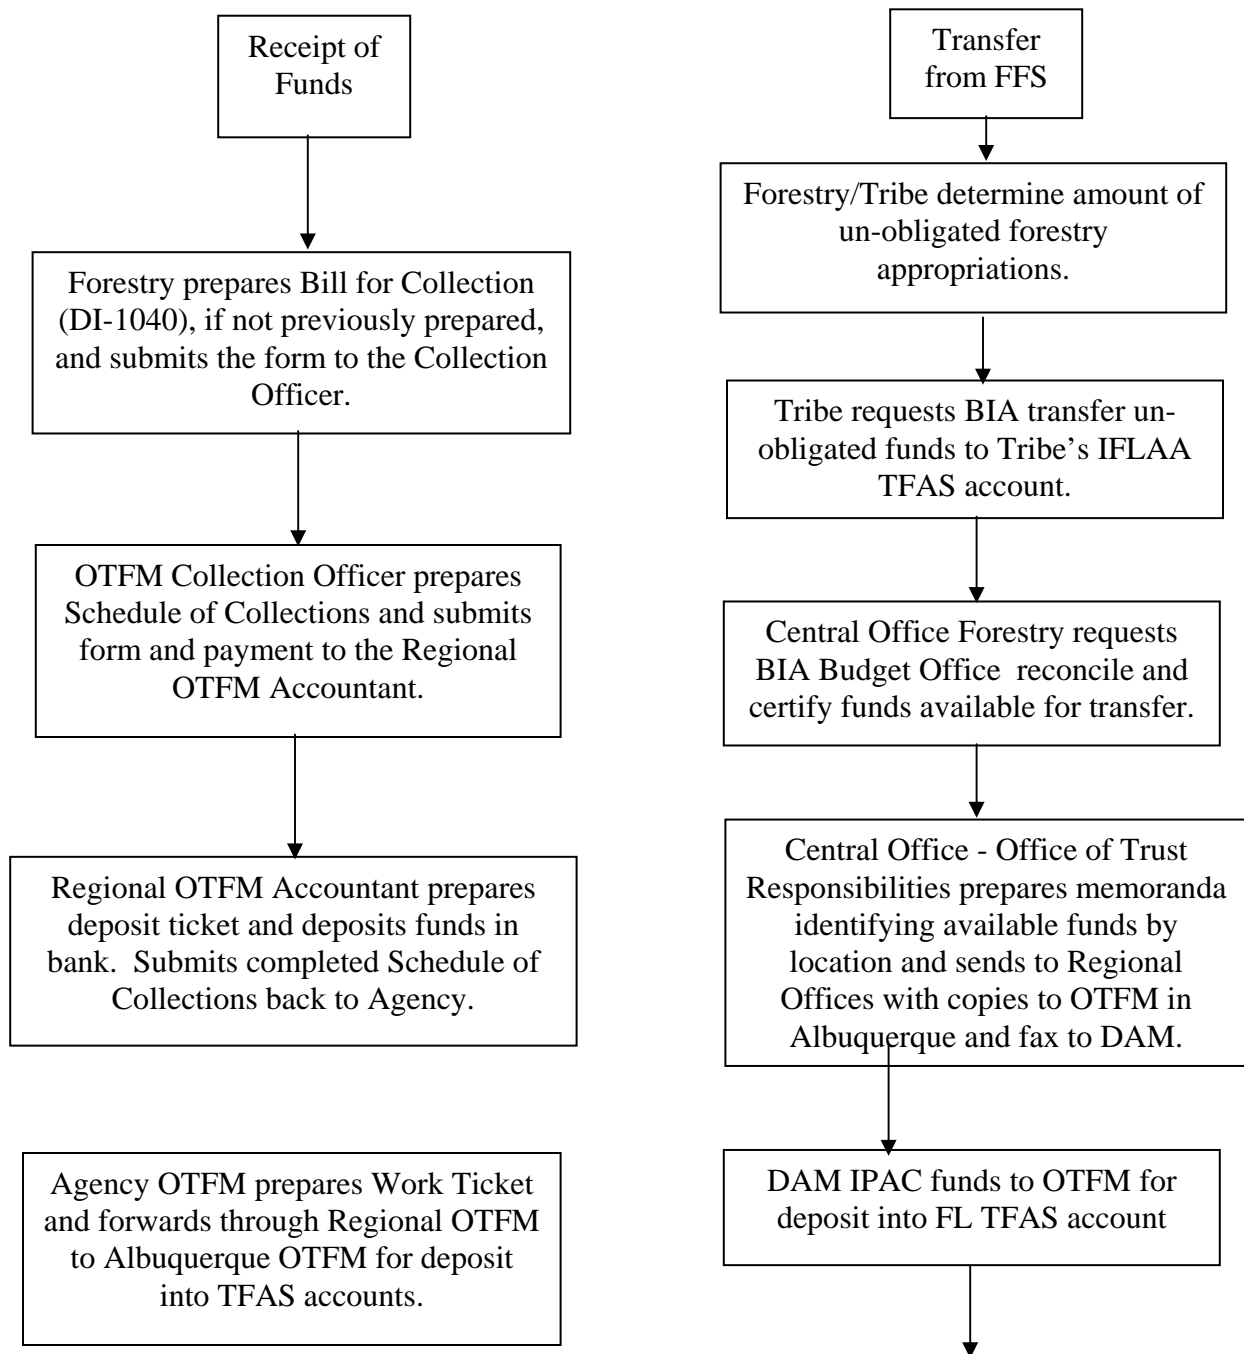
Receipt of Funds

Forestry prepares Bill for Collection (DI-1040), if not previously prepared, and submits the form to the Collection Officer.

OTFM Collection Officer prepares Schedule of Collections and submits form and payment to the Regional OTFM Accountant.

Regional OTFM Accountant prepares deposit ticket and deposits funds in bank. Submits completed Schedule of Collections back to Agency.

Agency OTFM prepares Work Ticket and forwards through Regional OTFM to Albuquerque OTFM for deposit into TFAS accounts.

Transfer from FFS

Forestry/Tribe determine amount of un-obligated forestry appropriations.

Tribe requests BIA transfer un-obligated funds to Tribe's IFLAA TFAS account.

Central Office Forestry requests BIA Budget Office reconcile and certify funds available for transfer.

Central Office - Office of Trust Responsibilities prepares memoranda identifying available funds by location and sends to Regional Offices with copies to OTFM in Albuquerque and fax to DAM.

DAM IPAC funds to OTFM for deposit into FL TFAS account